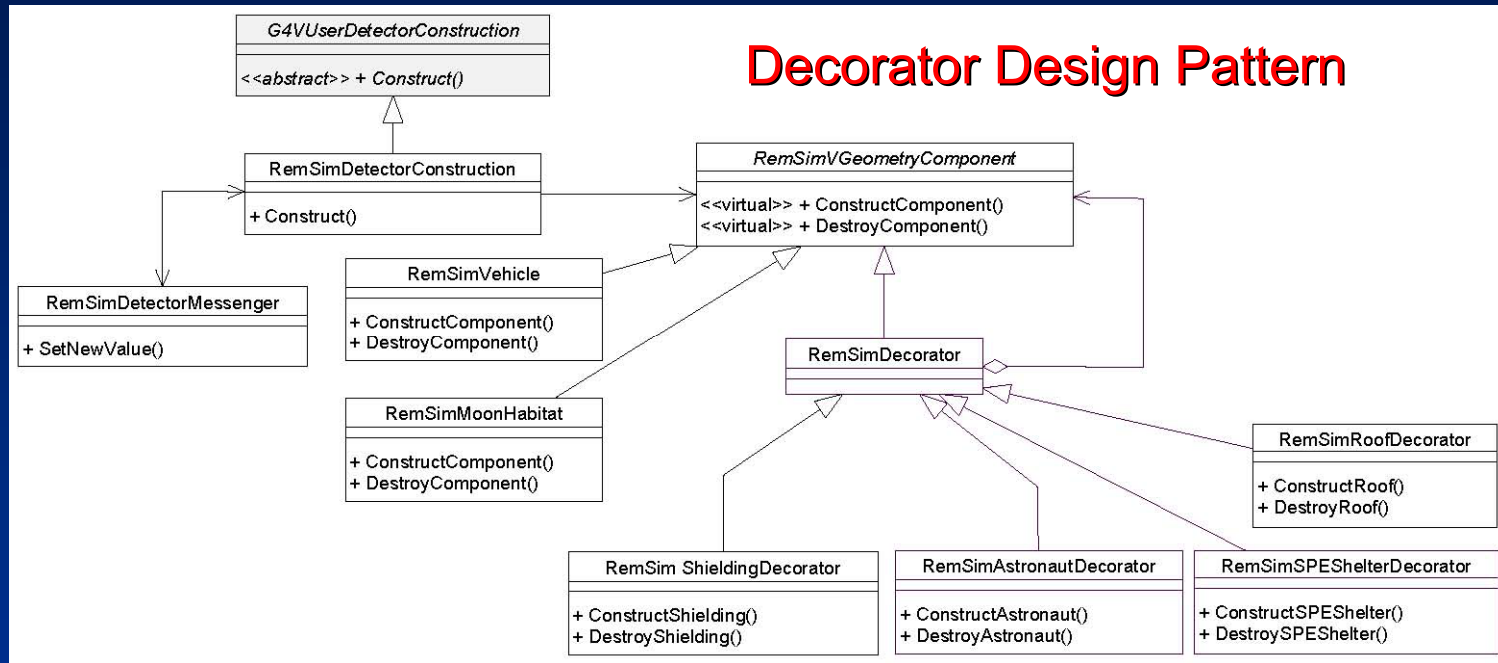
Decorator Design Pattern

G4VUserDetectorConstruction

<<abstract>> + Construct()

RemSimDetectorConstruction

+ Construct()

RemSimDetectorMessenger

+ SetNewValue()

RemSimVGeometryComponent

<<virtual>> + ConstructComponent()
<<virtual>> + DestroyComponent()

RemSimVehicle

+ ConstructComponent()
+ DestroyComponent()

RemSimMoonHabitat

+ ConstructComponent()
+ DestroyComponent()

RemSimDecorator

RemSimRoofDecorator

+ ConstructRoof()
+ DestroyRoof()

RemSim ShieldingDecorator

+ ConstructShielding()
+ DestroyShielding()

RemSimAstronautDecorator

+ ConstructAstronaut()
+ DestroyAstronaut()

RemSimSPEShelterDecorator

+ ConstructSPEShelter()
+ DestroySPEShelter()